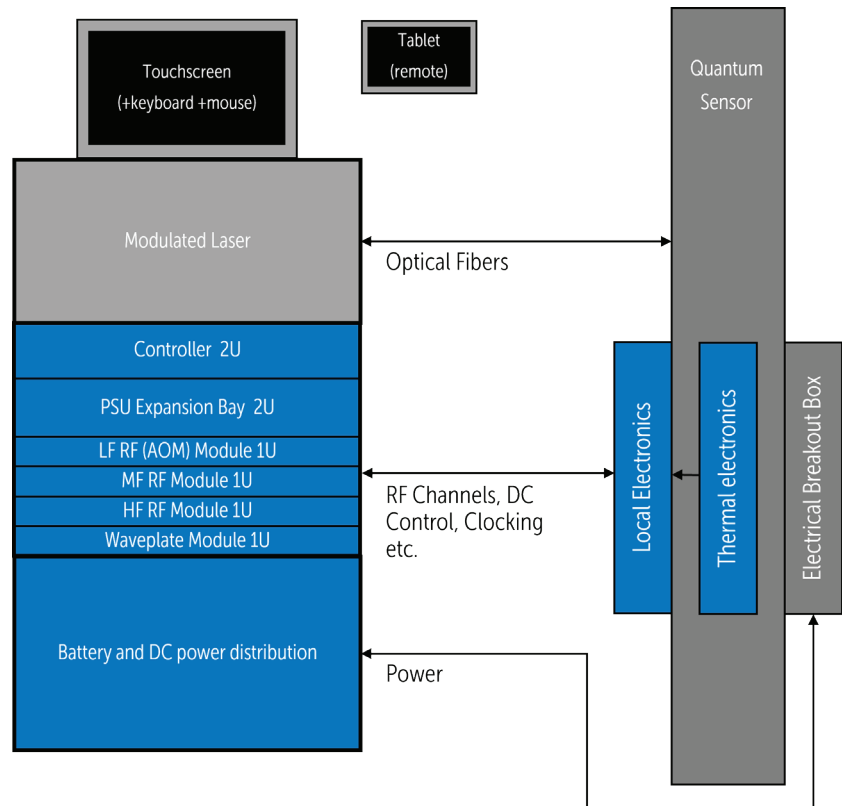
Touchscreen
(+keyboard +mouse)

Tablet
(remote)

Quantum Sensor

Modulated Laser

Optical Fibers

Controller 2U

PSU Expansion Bay 2U

LF RF (AOM) Module 1U

MF RF Module 1U

HF RF Module 1U

Waveplate Module 1U

RF Channels, DC Control, Clocking etc.

Local Electronics

Thermal electronics

Electrical Breakout Box

Battery and DC power distribution

Power